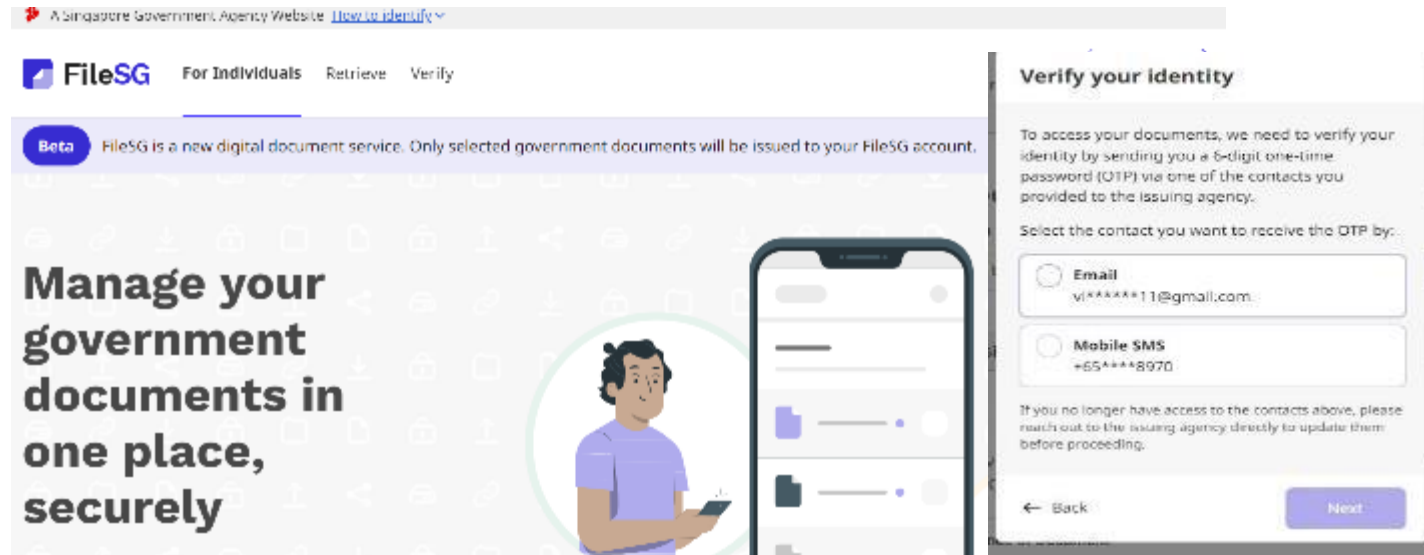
A Singapore Government Agency Website How to identify

FileSG For Individuals Retrieve Verify

Beta FileSG is a new digital document service. Only selected government documents will be issued to your FileSG account.

Manage your government documents in one place, securely

Verify your identity

To access your documents, we need to verify your identity by sending you a 6-digit one-time password (OTP) via one of the contacts you provided to the issuing agency.

Select the contact you want to receive the OTP by:

Email
vi******11@gmail.com

Mobile SMS
+65****8970

If you no longer have access to the contacts above, please reach out to the issuing agency directly to update them before proceeding.

← Back

Next